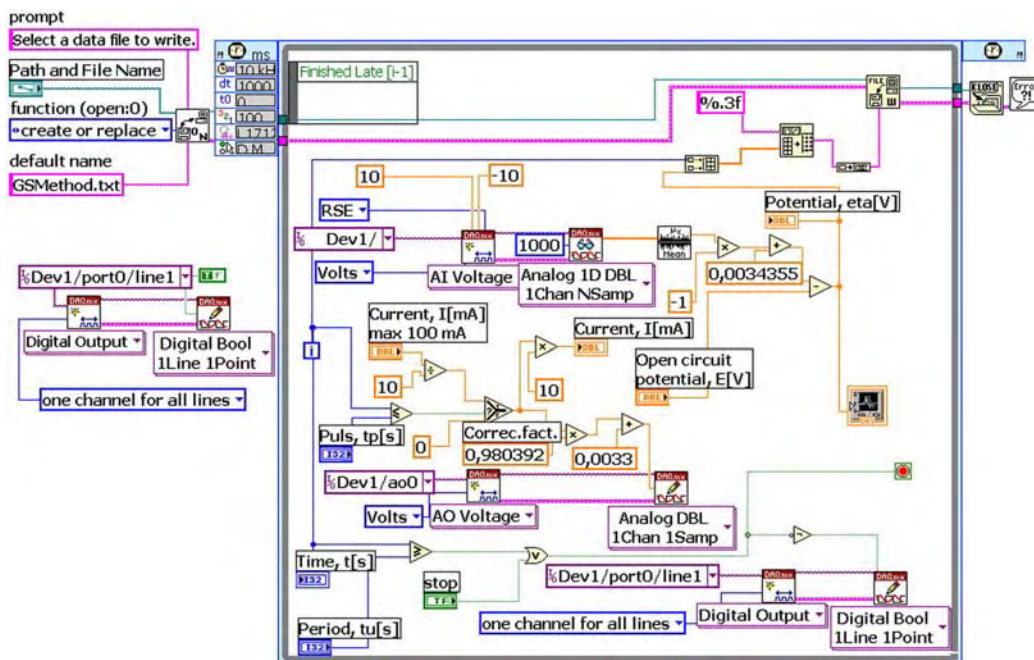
prompt
Select a data file to write.
Path and File Name
function (open:0)
create or replace
default name
GSMethod.txt

ms
10 kH
dt 1000
t0 0
100
1711
D M

Finished Late [i-1]

%.3f

10
-10
RSE
Dev1/
1000
Mean
Potential, eta[V]
DBL
Volts
AI Voltage
Analog 1D DBL 1Chan NSamp
0,0034355
-1
Current, I[mA] max 100 mA
DBL
Current, I[mA]
DBL
i
10
10
Open circuit potential, E[V]
DBL
Puls, tp[s]
I32
0
Correc.fact.
0,980392
0,0033
Dev1/ao0
Volts
AO Voltage
Analog DBL 1Chan 1Samp
Time, t[s]
I32
stop
TF
Dev1/port0/line1
one channel for all lines
Digital Output
Digital Bool 1Line 1Point
Period, tu[s]
I32

Dev1/port0/line1
TF
Digital Output
Digital Bool 1Line 1Point
one channel for all lines

DAQmx
DAQmx
DAQmx
DAQmx
DAQmx
DAQmx
DAQmx
DAQmx
FILE
CLOSE
Error